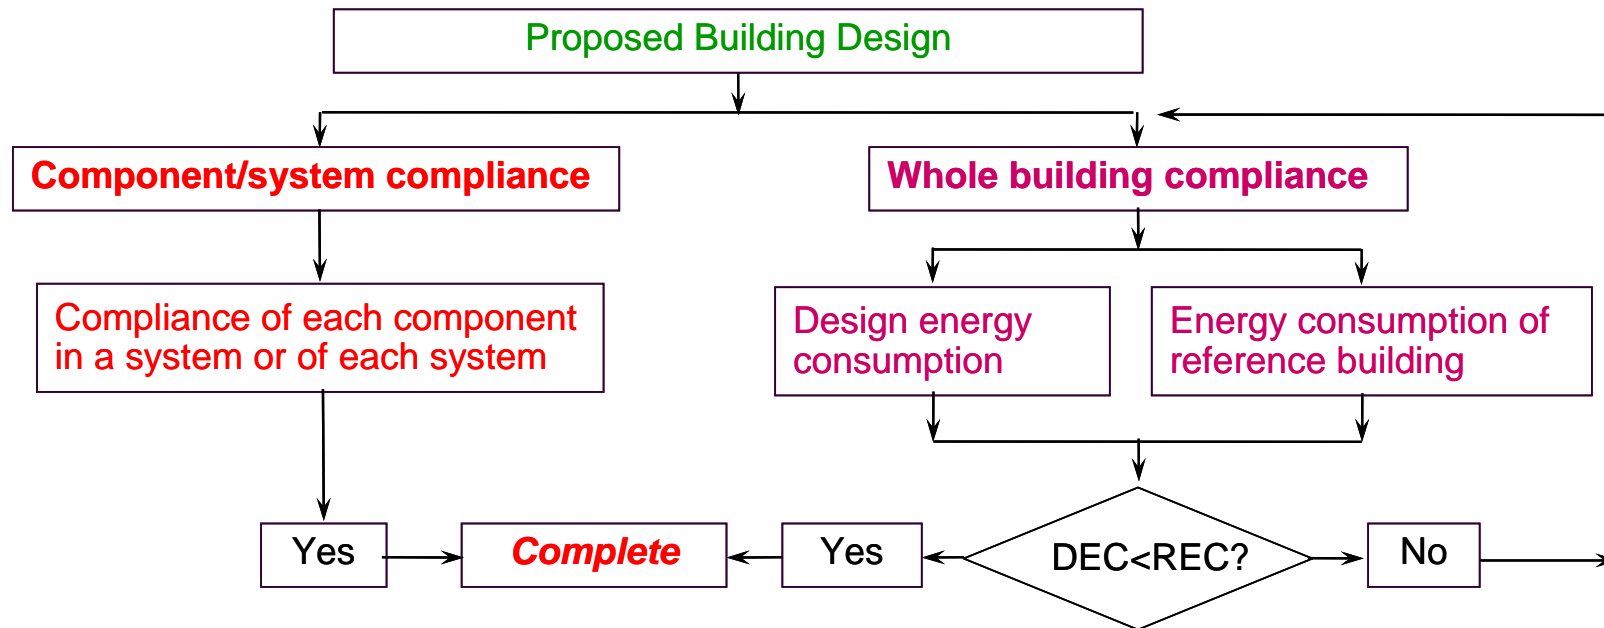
Proposed Building Design

Component/system compliance

Whole building compliance

Compliance of each component in a system or of each system

Design energy consumption

Energy consumption of reference building

Yes

Complete

Yes

DEC<REC?

No